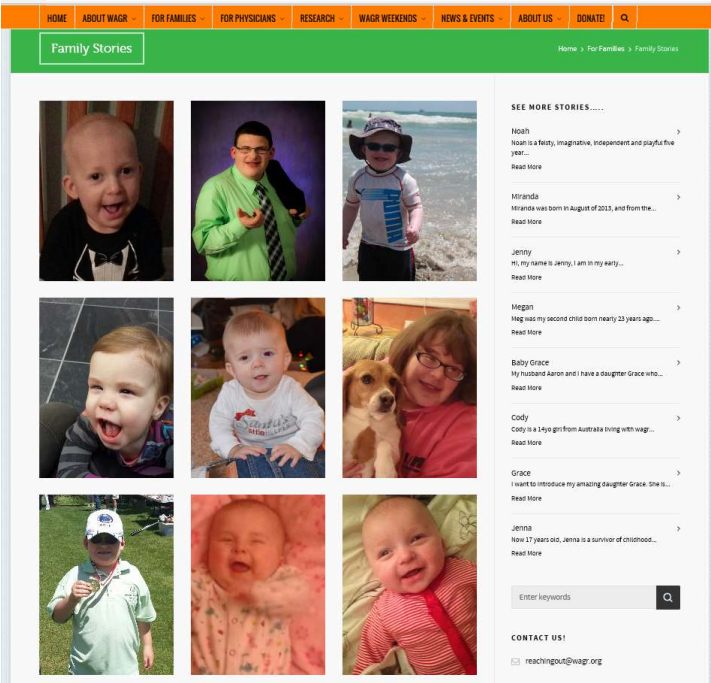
HOME | ABOUT WAGR | FOR FAMILIES | FOR PHYSICIANS | RESEARCH | WAGR WEEKENDS | NEWS & EVENTS | ABOUT US | DONATE!

Family Stories

Home › For Families › Family Stories

SEE MORE STORIES.....

Noah
Noah is a feisty, imaginative, independent and playful five year...
Read More

Miranda
Miranda was born in August of 2013, and from the...
Read More

Jenny
Hi, my name is Jenny, I am in my early...
Read More

Megan
Meg was my second child born nearly 23 years ago....
Read More

Baby Grace
My husband Aaron and I have a daughter Grace who...
Read More

Cody
Cody is a 14yo girl from Australia living with wagr...
Read More

Grace
I want to introduce my amazing daughter Grace. She is...
Read More

Jenna
Now 17 years old, Jenna is a survivor of childhood...
Read More

Enter keywords

CONTACT US!

reachingout@wagr.org